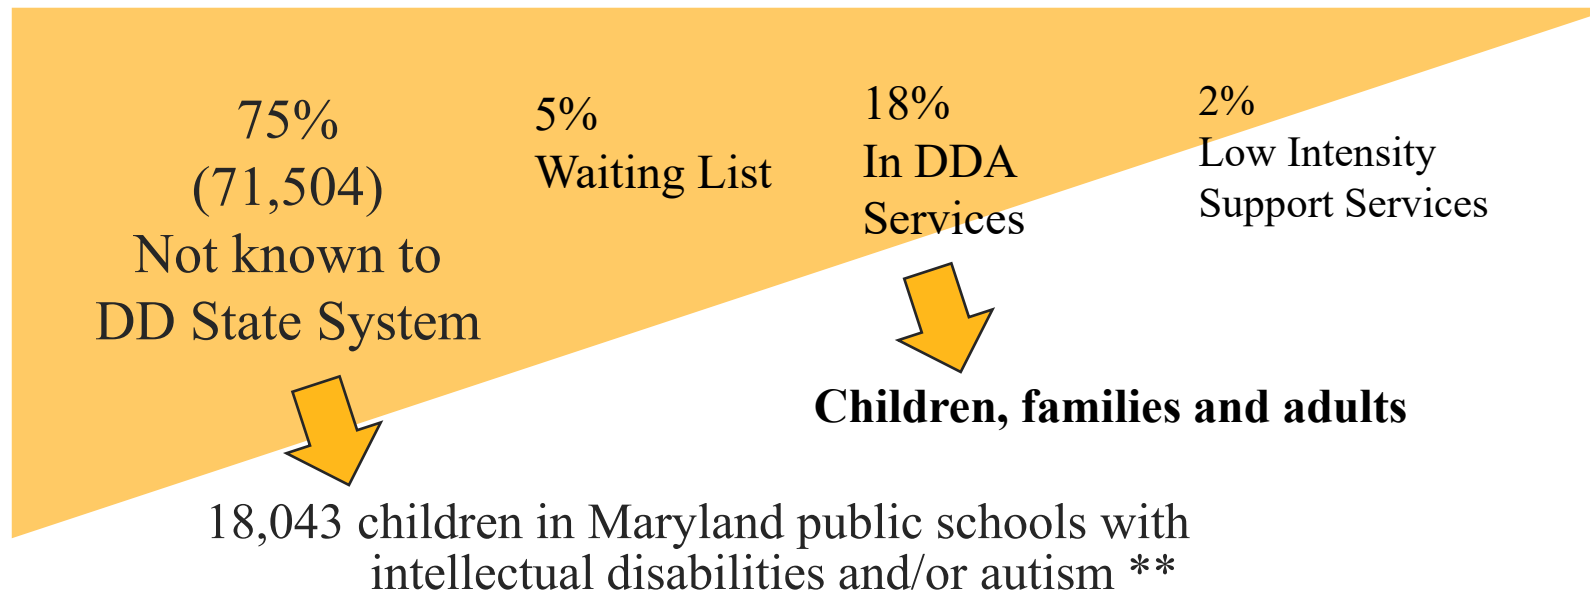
75%
(71,504)
Not known to
DD State System

5%
Waiting List

18%
In DDA
Services

2%
Low Intensity
Support Services

Children, families and adults

18,043 children in Maryland public schools with intellectual disabilities and/or autism **